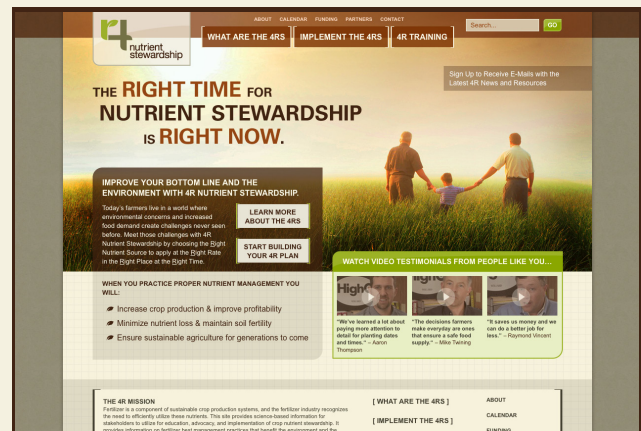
r4 nutrient stewardship

ABOUT CALENDAR FUNDING PARTNERS CONTACT

Search... GO

WHAT ARE THE 4RS IMPLEMENT THE 4RS 4R TRAINING

Sign Up to Receive E-Mails with the Latest 4R News and Resources

THE RIGHT TIME FOR NUTRIENT STEWARDSHIP IS RIGHT NOW.

IMPROVE YOUR BOTTOM LINE AND THE ENVIRONMENT WITH 4R NUTRIENT STEWARDSHIP.

Today's farmers live in a world where environmental concerns and increased food demand create challenges never seen before. Meet those challenges with 4R Nutrient Stewardship by choosing the Right Nutrient Source to apply at the Right Rate in the Right Place at the Right Time.

LEARN MORE ABOUT THE 4RS

START BUILDING YOUR 4R PLAN

WATCH VIDEO TESTIMONIALS FROM PEOPLE LIKE YOU...

"We've learned a lot about paying more attention to detail for planting dates and times." – Aaron Thompson

"The decisions farmers make everyday are ones that ensure a safe food supply." – Mike Twining

"It saves us money and we can do a better job for less." – Raymond Vincent

WHEN YOU PRACTICE PROPER NUTRIENT MANAGEMENT YOU WILL:

Increase crop production & improve profitability

Minimize nutrient loss & maintain soil fertility

Ensure sustainable agriculture for generations to come

THE 4R MISSION

Fertilizer is a component of sustainable crop production systems, and the fertilizer industry recognizes the need to efficiently utilize these nutrients. This site provides science-based information for stakeholders to utilize for education, advocacy, and implementation of crop nutrient stewardship. It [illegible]

[ WHAT ARE THE 4RS ]

[ IMPLEMENT THE 4RS ]

ABOUT

CALENDAR

FUNDING